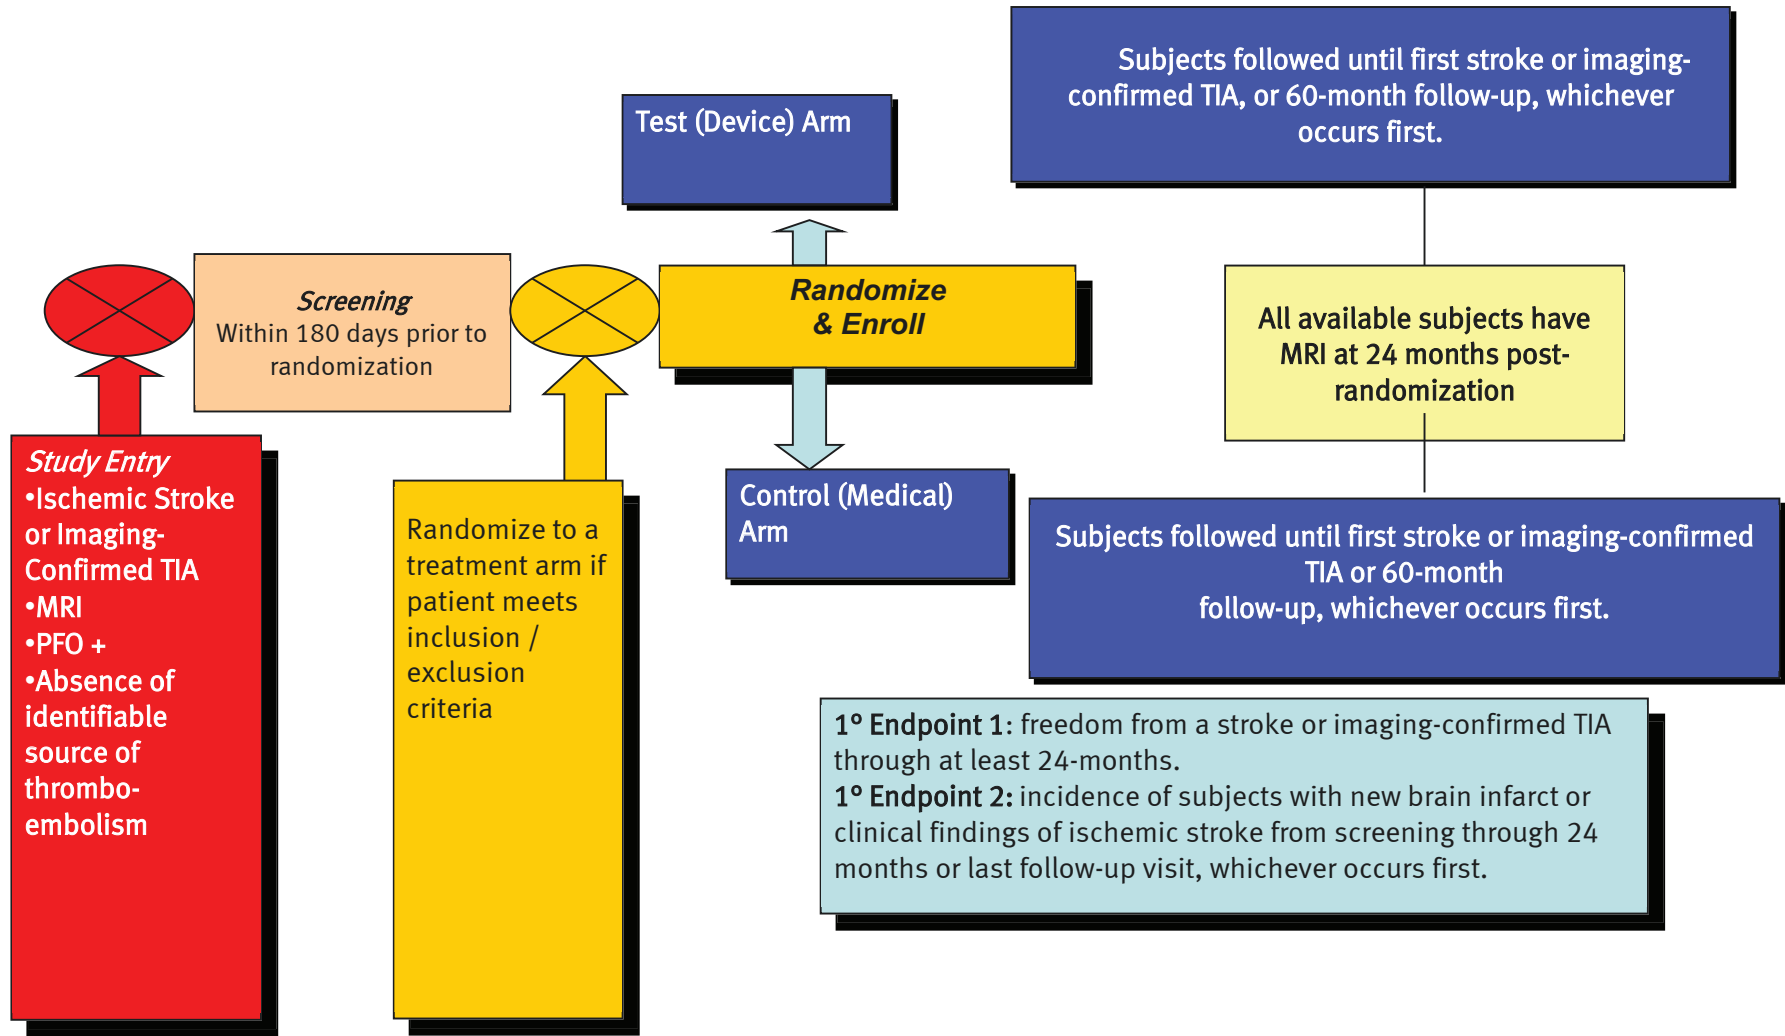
Study Entry
•Ischemic Stroke or Imaging-Confirmed TIA
•MRI
•PFO +
•Absence of identifiable source of thrombo-embolism

Screening
Within 180 days prior to randomization

Randomize to a treatment arm if patient meets inclusion / exclusion criteria

Test (Device) Arm

Randomize & Enroll

Control (Medical) Arm

Subjects followed until first stroke or imaging-confirmed TIA, or 60-month follow-up, whichever occurs first.

All available subjects have MRI at 24 months post-randomization

Subjects followed until first stroke or imaging-confirmed TIA or 60-month follow-up, whichever occurs first.

1° Endpoint 1: freedom from a stroke or imaging-confirmed TIA through at least 24-months.
1° Endpoint 2: incidence of subjects with new brain infarct or clinical findings of ischemic stroke from screening through 24 months or last follow-up visit, whichever occurs first.